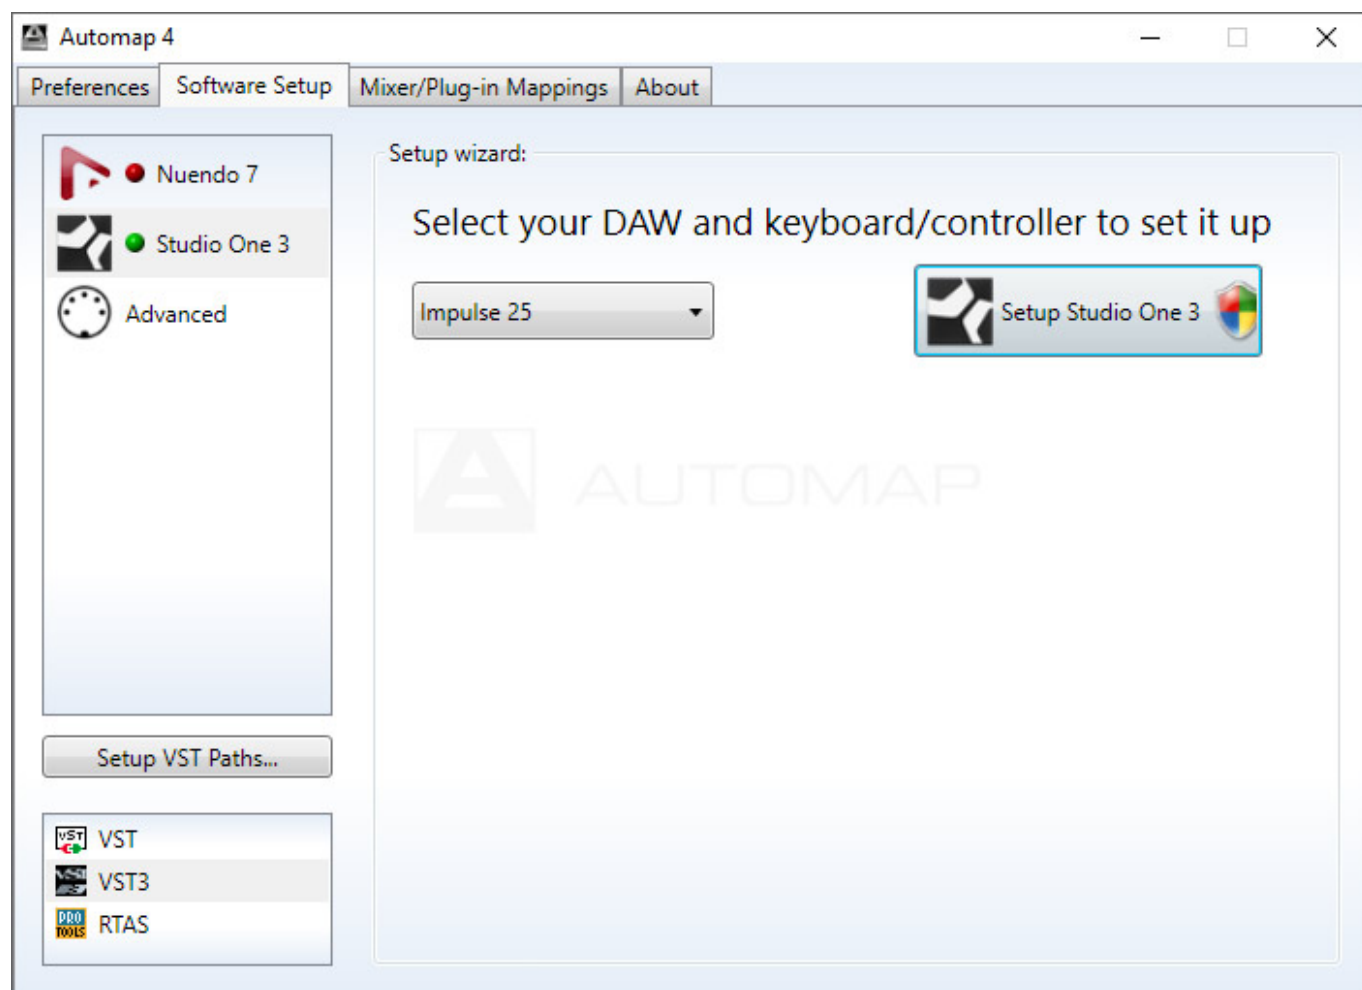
Automap 4

Preferences | Software Setup | Mixer/Plug-in Mappings | About

Nuendo 7
Studio One 3
Advanced

Setup wizard:

Select your DAW and keyboard/controller to set it up

Impulse 25

Setup Studio One 3

AUTOMAP

Setup VST Paths...

VST
VST3
RTAS